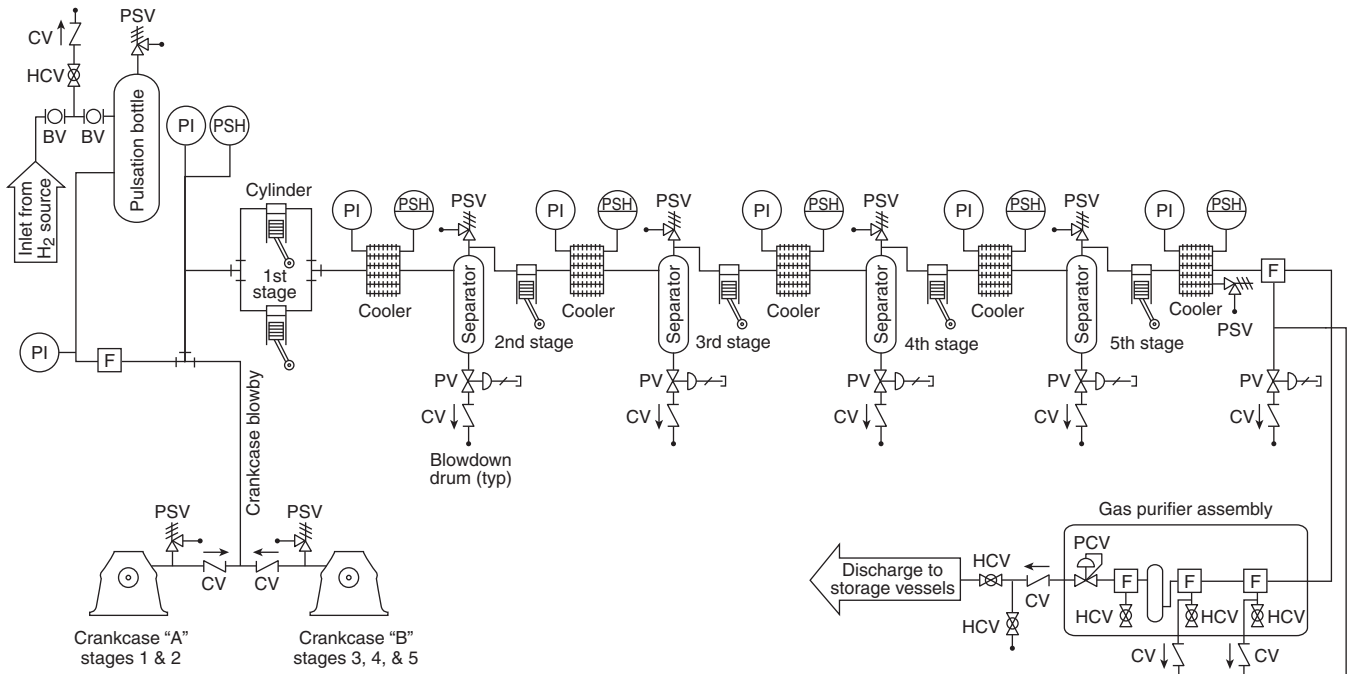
CV
PSV
HCV
BV
BV
Inlet from $H_2$ source
Pulsation bottle
PI
PSH
Cylinder
1st stage
PI
PSH
PSV
Cooler
Separator
2nd stage
PI
PSH
PSV
Cooler
Separator
3rd stage
PI
PSH
PSV
Cooler
Separator
4th stage
PI
PSH
PSV
Cooler
Separator
5th stage
PI
PSH
Cooler
F
PSV
PI
F
Crankcase blowby
PV
CV
PV
CV
PV
CV
PV
CV
PV
CV
Blowdown drum (typ)
Gas purifier assembly
PSV
PSV
CV
CV
Crankcase "A" stages 1 & 2
Crankcase "B" stages 3, 4, & 5
Discharge to storage vessels
HCV
CV
HCV
PCV
F
F
F
HCV
HCV
HCV
CV
CV